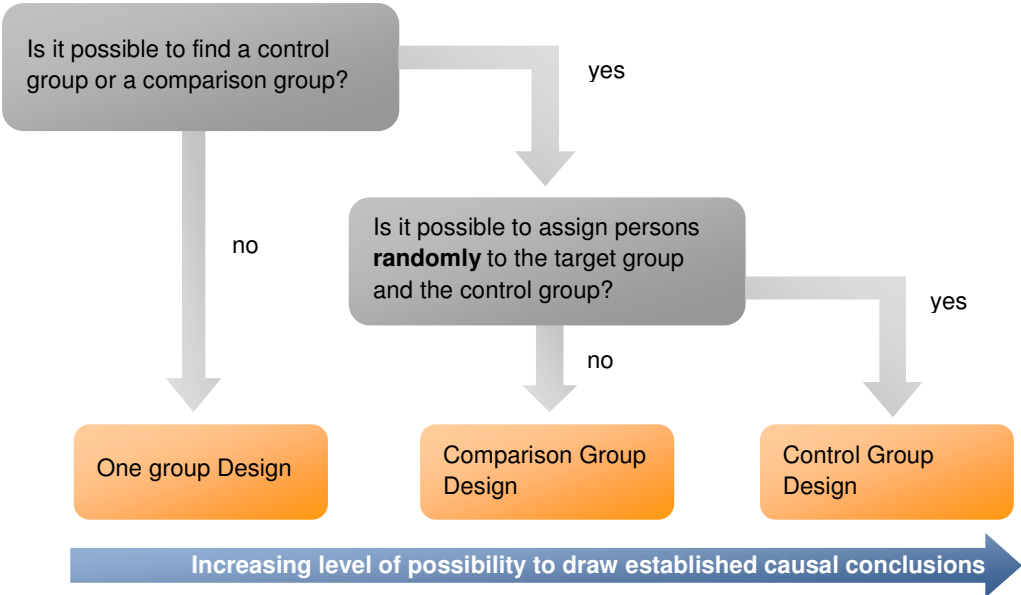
Is it possible to find a control group or a comparison group?

yes

no

Is it possible to assign persons **randomly** to the target group and the control group?

yes

no

One group Design

Comparison Group Design

Control Group Design

Increasing level of possibility to draw established causal conclusions